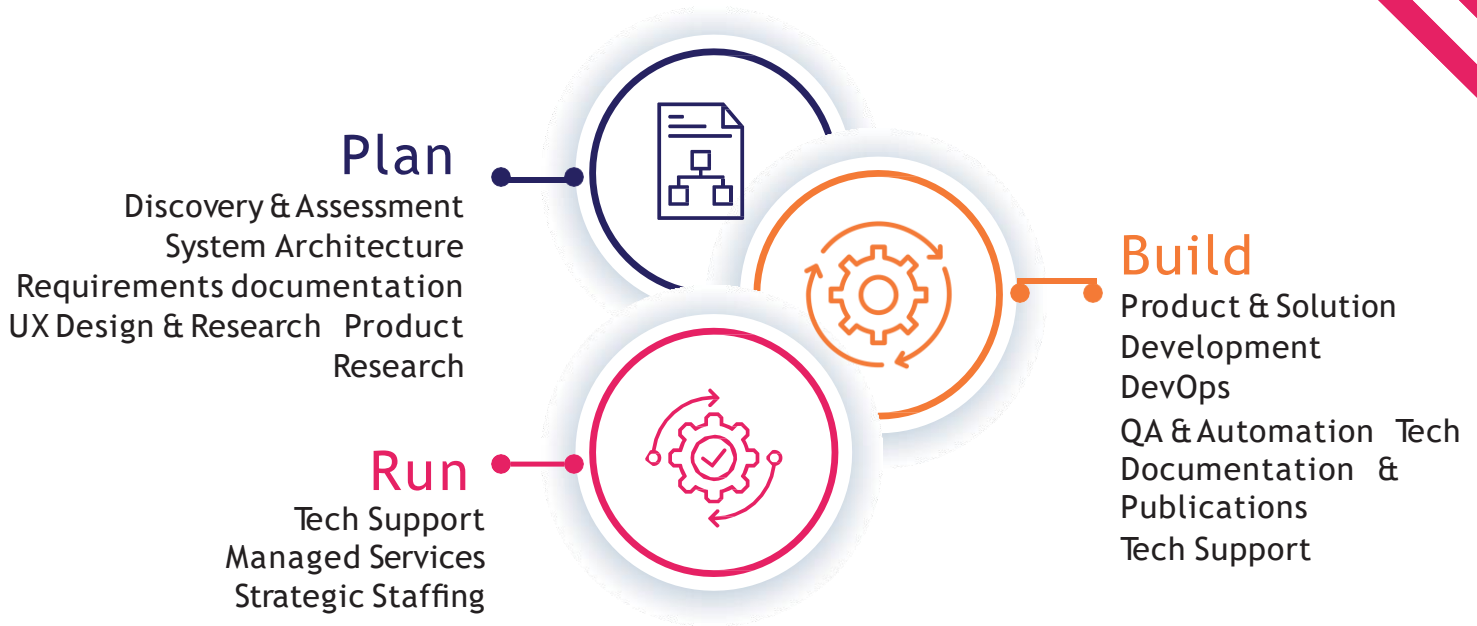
Plan
Discovery & Assessment
System Architecture
Requirements documentation
UX Design & Research Product Research

Build
Product & Solution Development
DevOps
QA & Automation Tech Documentation & Publications
Tech Support

Run
Tech Support
Managed Services
Strategic Staffing